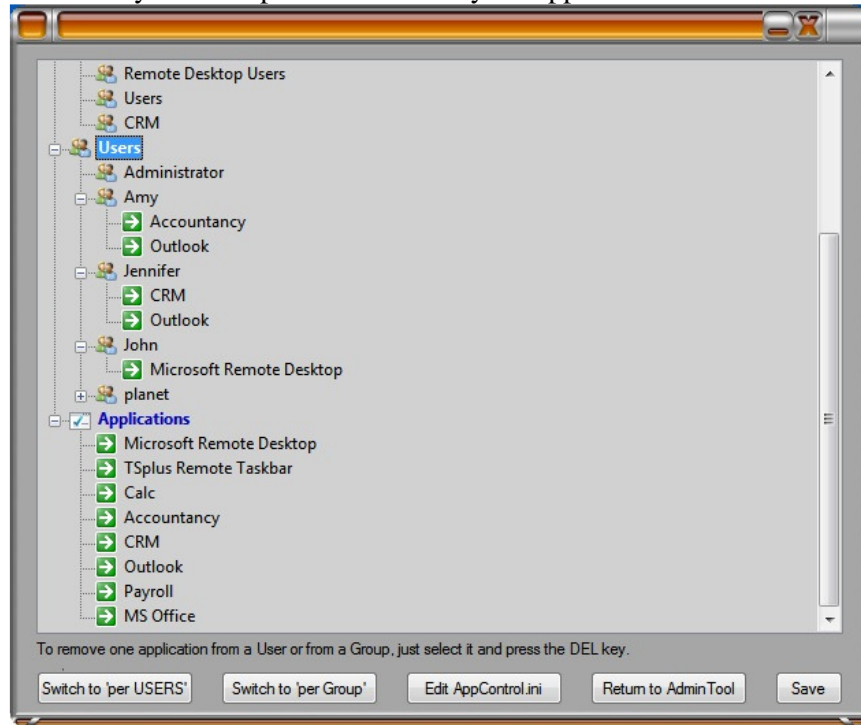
Remote Desktop Users
Users
CRM
Users
Administrator
Amy
Accountancy
Outlook
Jennifer
CRM
Outlook
John
Microsoft Remote Desktop
planet
Applications
Microsoft Remote Desktop
TSplus Remote Taskbar
Calc
Accountancy
CRM
Outlook
Payroll
MS Office

To remove one application from a User or from a Group, just select it and press the DEL key.

Switch to 'per USERS' | Switch to 'per Group' | Edit AppControl.ini | Return to AdminTool | Save